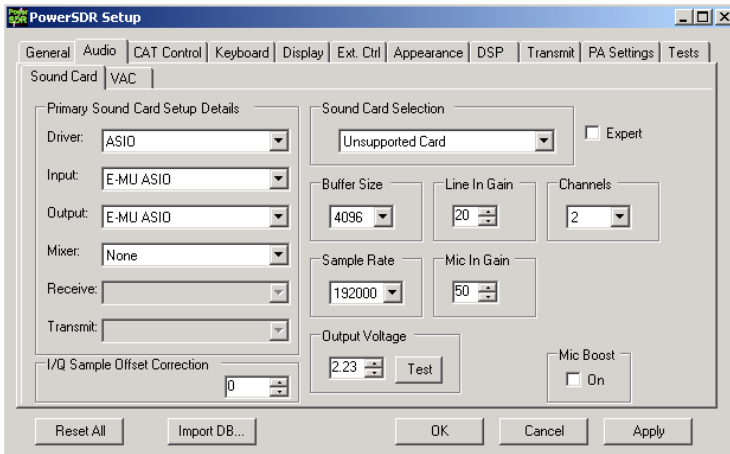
PowerSDR Setup

General | Audio | CAT Control | Keyboard | Display | Ext. Ctrl | Appearance | DSP | Transmit | PA Settings | Tests

Sound Card | VAC

Primary Sound Card Setup Details

Driver: ASIO

Input: E-MU ASIO

Output: E-MU ASIO

Mixer: None

Receive:

Transmit:

Sound Card Selection

Unsupported Card

Expert

Buffer Size

4096

Line In Gain

20

Channels

2

Sample Rate

192000

Mic In Gain

50

Output Voltage

2.23

Test

I/Q Sample Offset Correction

0

Mic Boost

On

Reset All

Import DB...

OK

Cancel

Apply